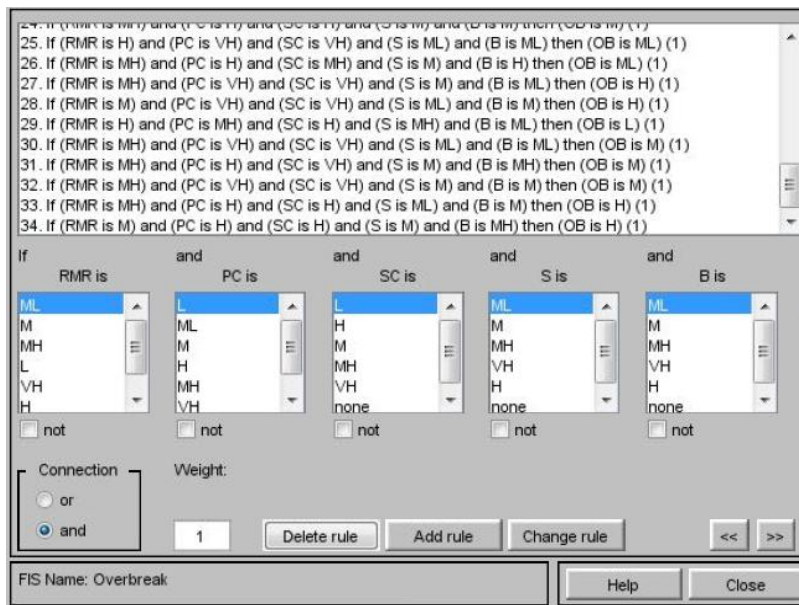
24. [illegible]
25. If (RMR is H) and (PC is VH) and (SC is VH) and (S is ML) and (B is ML) then (OB is ML) (1)
26. If (RMR is MH) and (PC is H) and (SC is MH) and (S is M) and (B is H) then (OB is ML) (1)
27. If (RMR is MH) and (PC is VH) and (SC is VH) and (S is M) and (B is ML) then (OB is H) (1)
28. If (RMR is M) and (PC is VH) and (SC is VH) and (S is ML) and (B is M) then (OB is H) (1)
29. If (RMR is H) and (PC is MH) and (SC is H) and (S is MH) and (B is ML) then (OB is L) (1)
30. If (RMR is MH) and (PC is VH) and (SC is VH) and (S is ML) and (B is ML) then (OB is M) (1)
31. If (RMR is MH) and (PC is H) and (SC is VH) and (S is M) and (B is MH) then (OB is M) (1)
32. If (RMR is MH) and (PC is VH) and (SC is VH) and (S is M) and (B is M) then (OB is M) (1)
33. If (RMR is MH) and (PC is H) and (SC is H) and (S is ML) and (B is M) then (OB is H) (1)
34. If (RMR is M) and (PC is H) and (SC is H) and (S is M) and (B is MH) then (OB is H) (1)

| If RMR is | and PC is | and SC is | and S is | and B is |
|---|---|---|---|---|
| ML | L | L | ML | ML |
| M | ML | H | M | M |
| MH | M | M | MH | MH |
| L | H | MH | VH | VH |
| VH | MH | VH | H | H |
| H | VH | none | none | none |
| not | not | not | not | not |

Connection
or
and

Weight:
1

Delete rule
Add rule
Change rule
<<
>>

FIS Name: Overbreak

Help
Close